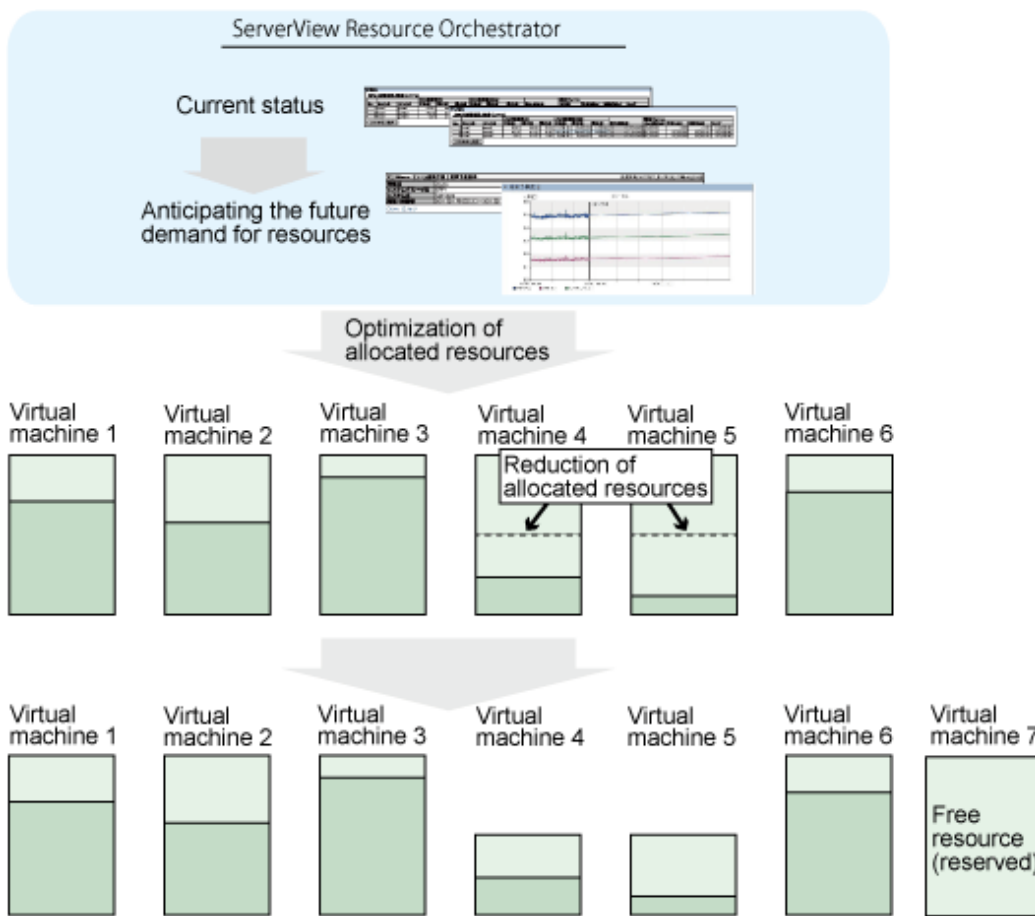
ServerView Resource Orchestrator

Current status

Anticipating the future demand for resources

Optimization of allocated resources

Virtual machine 1

Virtual machine 2

Virtual machine 3

Virtual machine 4

Virtual machine 5

Virtual machine 6

Reduction of allocated resources

Virtual machine 1

Virtual machine 2

Virtual machine 3

Virtual machine 4

Virtual machine 5

Virtual machine 6

Virtual machine 7

Free resource (reserved)